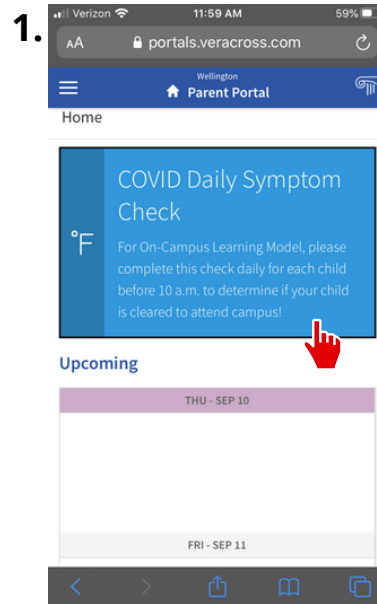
1.

Verizon 11:59 AM 59%

AA portals.veracross.com

Wellington
Parent Portal

Home

°F

COVID Daily Symptom Check

For On-Campus Learning Model, please complete this check daily for each child before 10 a.m. to determine if your child is cleared to attend campus!

Upcoming

THU - SEP 10

FRI - SEP 11